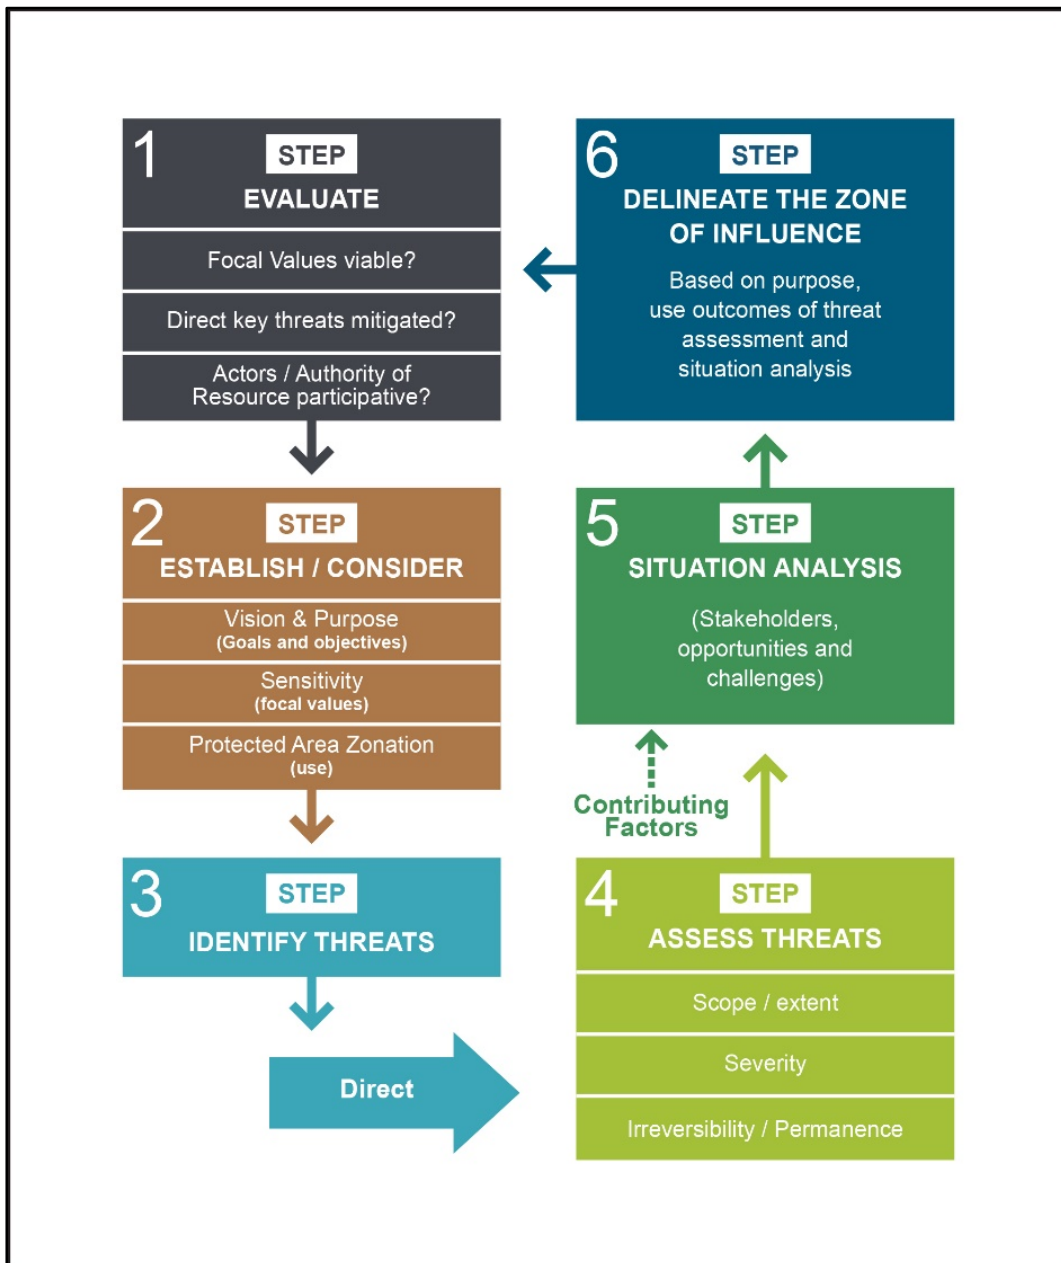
1 STEP
EVALUATE

Focal Values viable?

Direct key threats mitigated?

Actors / Authority of Resource participative?

2 STEP
ESTABLISH / CONSIDER

Vision & Purpose
(Goals and objectives)

Sensitivity
(focal values)

Protected Area Zonation
(use)

3 STEP
IDENTIFY THREATS

Direct

4 STEP
ASSESS THREATS

Scope / extent

Severity

Irreversibility / Permanence

Contributing Factors

5 STEP
SITUATION ANALYSIS

(Stakeholders, opportunities and challenges)

6 STEP
DELINEATE THE ZONE OF INFLUENCE

Based on purpose, use outcomes of threat assessment and situation analysis